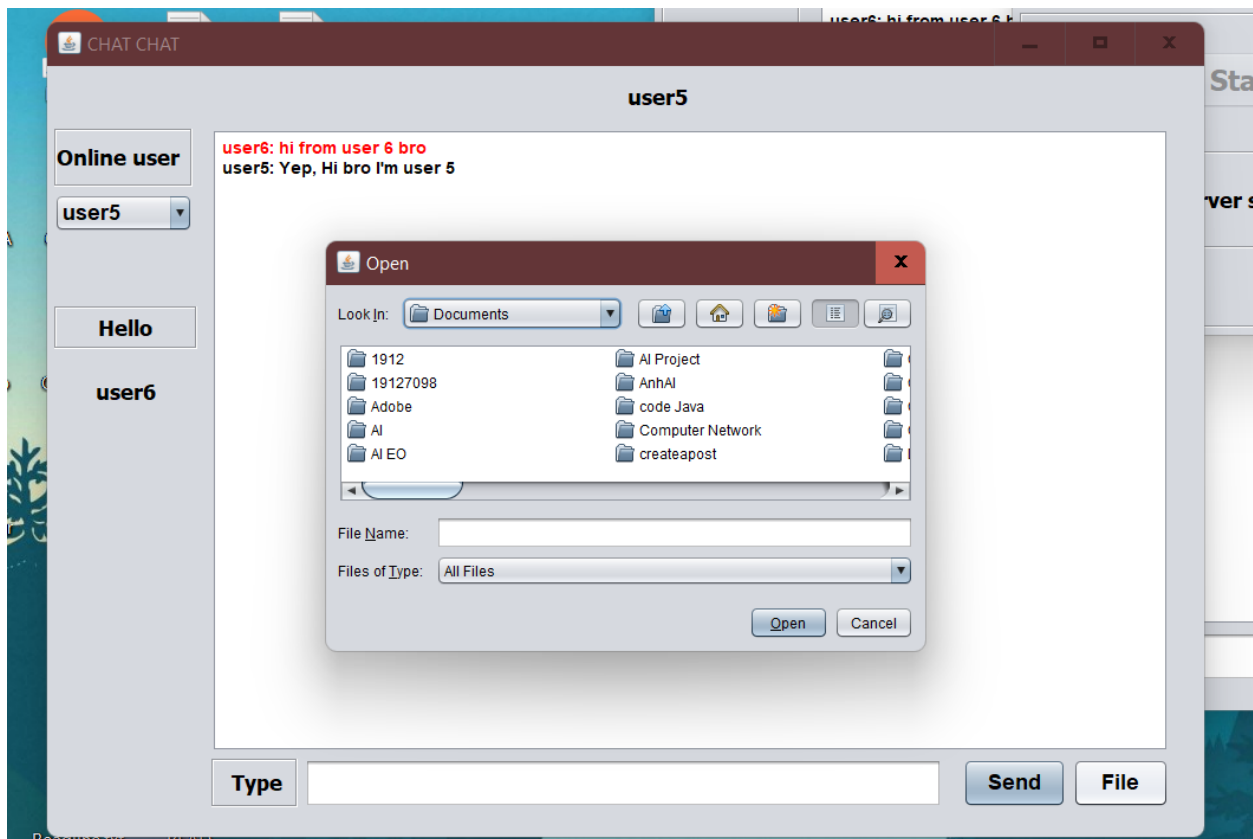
CHAT CHAT

user5

Online user

user5

Hello

user6

user6: hi from user 6 bro
user5: Yep, Hi bro I'm user 5

Open

Look In: Documents

1912
19127098
Adobe
AI
AI EO
AI Project
AnhAI
code Java
Computer Network
createapost

File Name:

Files of Type: All Files

Open
Cancel

Type

Send
File

user6: hi from user 6 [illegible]

Sta

rver s